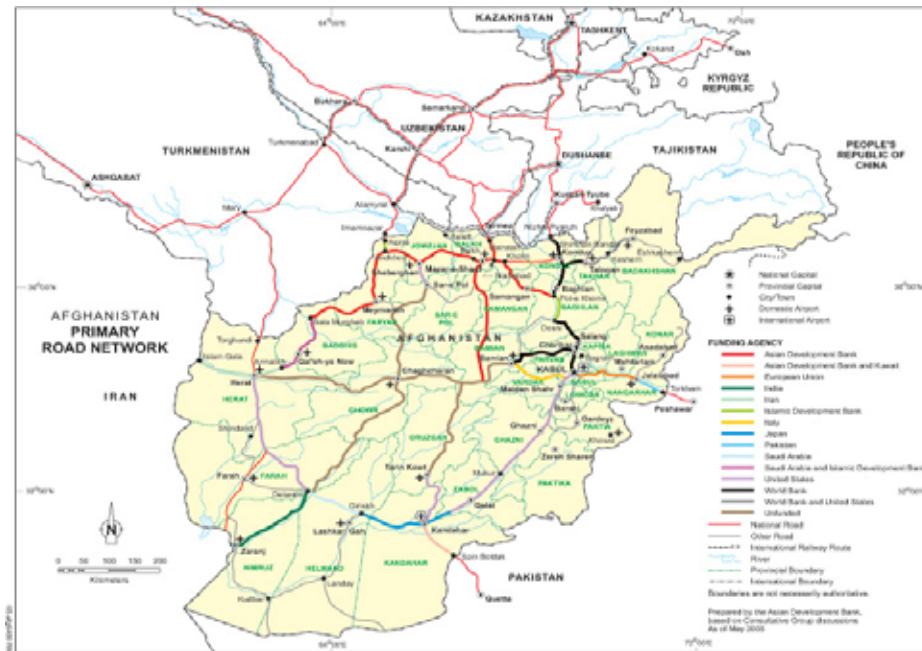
KAZAKHSTAN
TASHKENT
Kokand
Osh
KYRGYZ REPUBLIC
Bukhara
Samarkand
UZBEKISTAN
TURKMENISTAN
Turkmenabad
Karshi
DUSHANBE
TAJIKISTAN
PEOPLE'S REPUBLIC OF CHINA
ASHGABAT
Kurgan-Tyube
Mary
Alamyat
Termez
Fayzabad
JOWZJAN
BALKH
KUNDUZ
TAKHAR
BADAKHSHAN
Mazar-i-Sharif
Sheberghan
Samangan
SAMANGAN
Baghlan
BAGHLAN
Pul-e Khomri
Maymana
FARYAB
SAR-E POL
AFGHANISTAN PRIMARY ROAD NETWORK
BADGHIS
Qala-i-Naw
AFGHANISTAN
Charikar
KAPISA
LAGHMAN
KUNAR
PARWAN
KABUL
Bamiyan
BAMIYAN
WARDAK
Maidan Shahr
Jalalabad
NANGARHAR
Torkham
Peshawar
Herat
HERAT
Chaghcharan
GHOR
Islam Qala
Torghundi
IRAN
Shindand
URUZGAN
Tarin Kowt
GHAZNI
Ghazni
LOGAR
PAKTIA
Gardeyz
Khowst
Zareh Sharan
PAKTIKA
ZABUL
Qalat
Farah
FARAH
Delaram
Girishk
Lashkar Gah
Kandahar
Zaranj
NIMRUZ
HELMAND
KANDAHAR
Spin Boldak
PAKISTAN
Quetta
Landay
0 50 100 150 200
Kilometers
National Capital
Provincial Capital
City/Town
Domestic Airport
International Airport
FUNDING AGENCY
Asian Development Bank
Asian Development Bank and Kuwait
European Union
India
Iran
Islamic Development Bank
Italy
Japan
Pakistan
Saudi Arabia
Saudi Arabia and Islamic Development Bank
United States
World Bank
World Bank and United States
Unfunded
National Road
Other Road
International Railway Route
River
Provincial Boundary
International Boundary
Boundaries are not necessarily authoritative.
Prepared by the Asian Development Bank, based on Consultative Group discussions As of May 2005